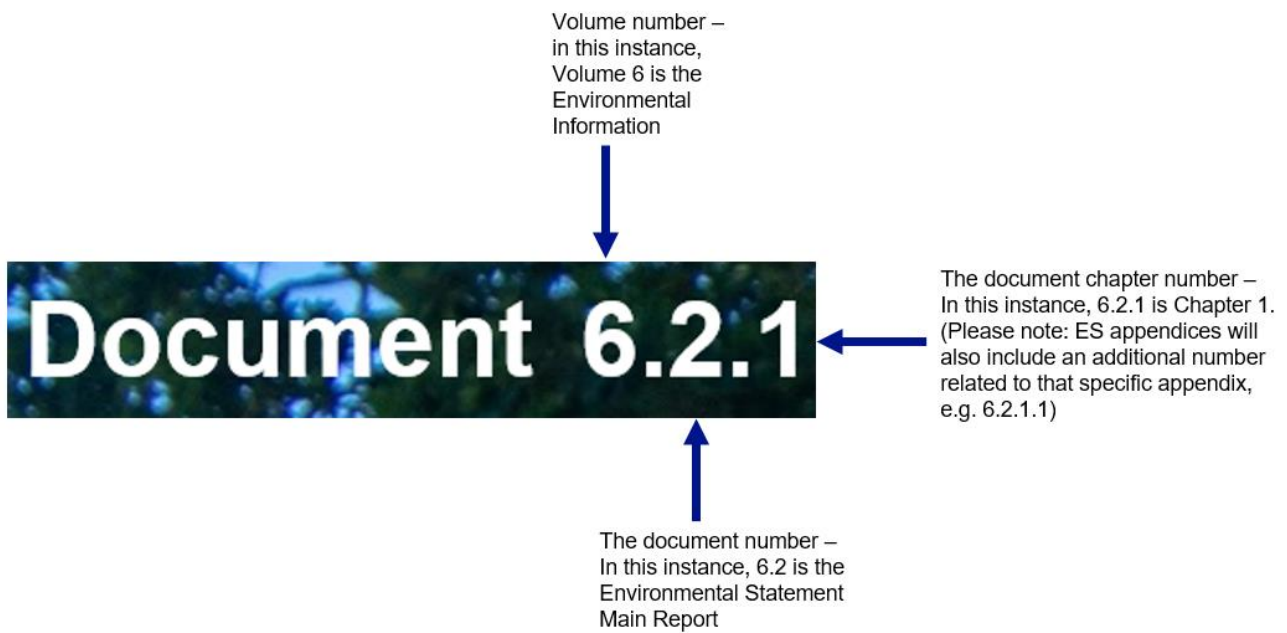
Volume number – in this instance, Volume 6 is the Environmental Information

Document 6.2.1

The document chapter number – In this instance, 6.2.1 is Chapter 1. (Please note: ES appendices will also include an additional number related to that specific appendix, e.g. 6.2.1.1)

The document number – In this instance, 6.2 is the Environmental Statement Main Report